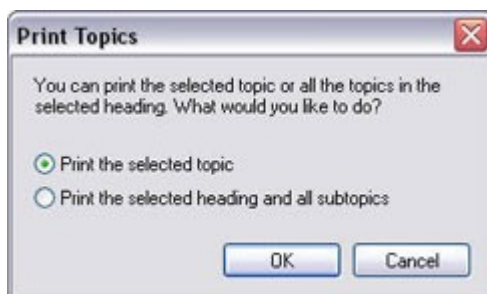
Print Topics

You can print the selected topic or all the topics in the selected heading. What would you like to do?

Print the selected topic

Print the selected heading and all subtopics

OK

Cancel